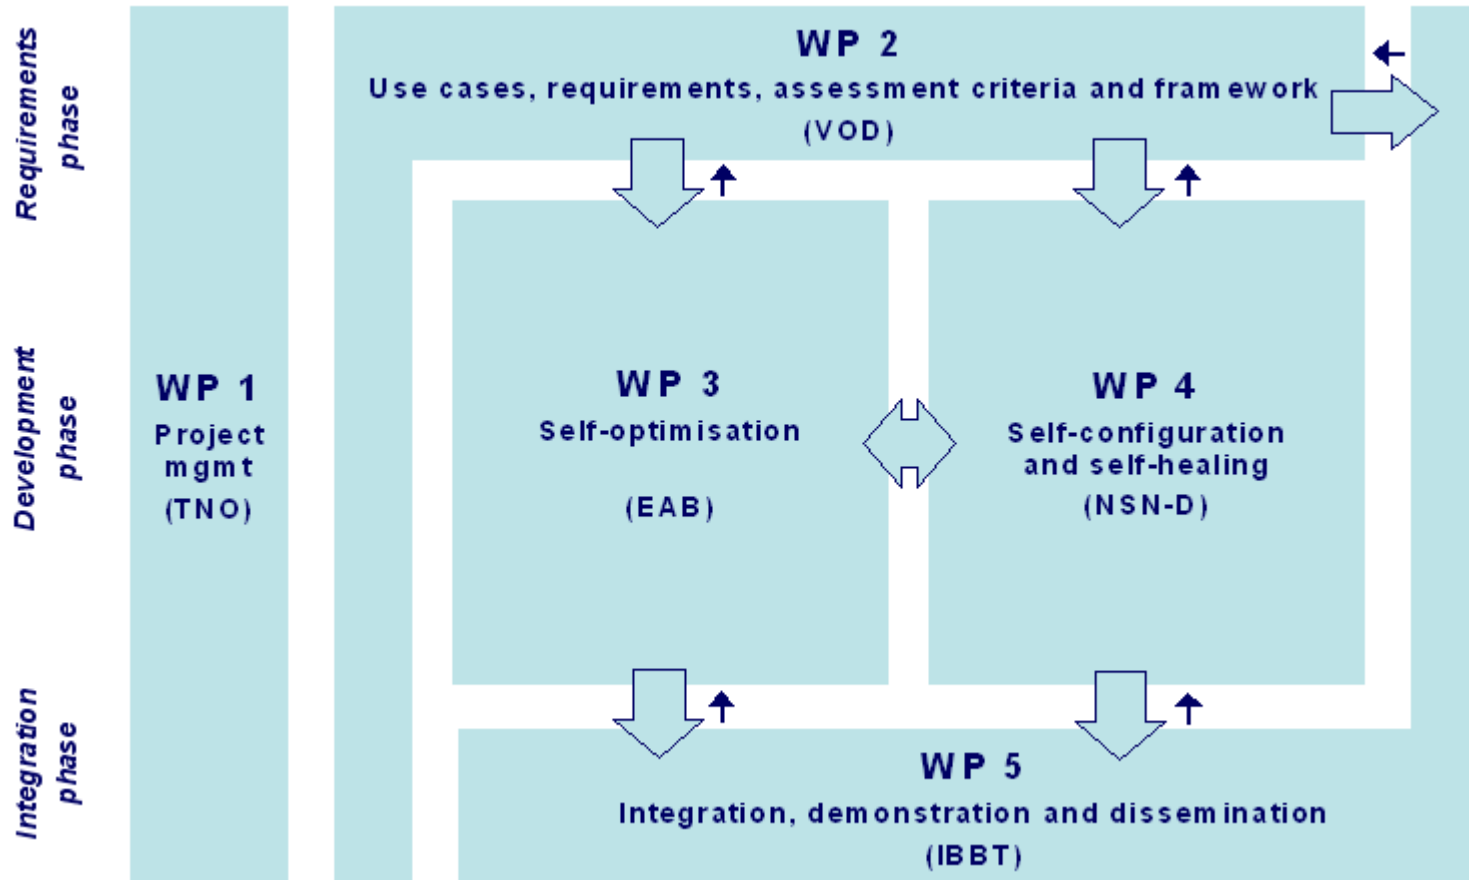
Requirements phase

Development phase

Integration phase

WP 1
Project mgmt
(TNO)

WP 2
Use cases, requirements, assessment criteria and framework
(VOD)

WP 3
Self-optimisation

(EAB)

WP 4
Self-configuration and self-healing
(NSN-D)

WP 5
Integration, demonstration and dissemination
(IBBT)